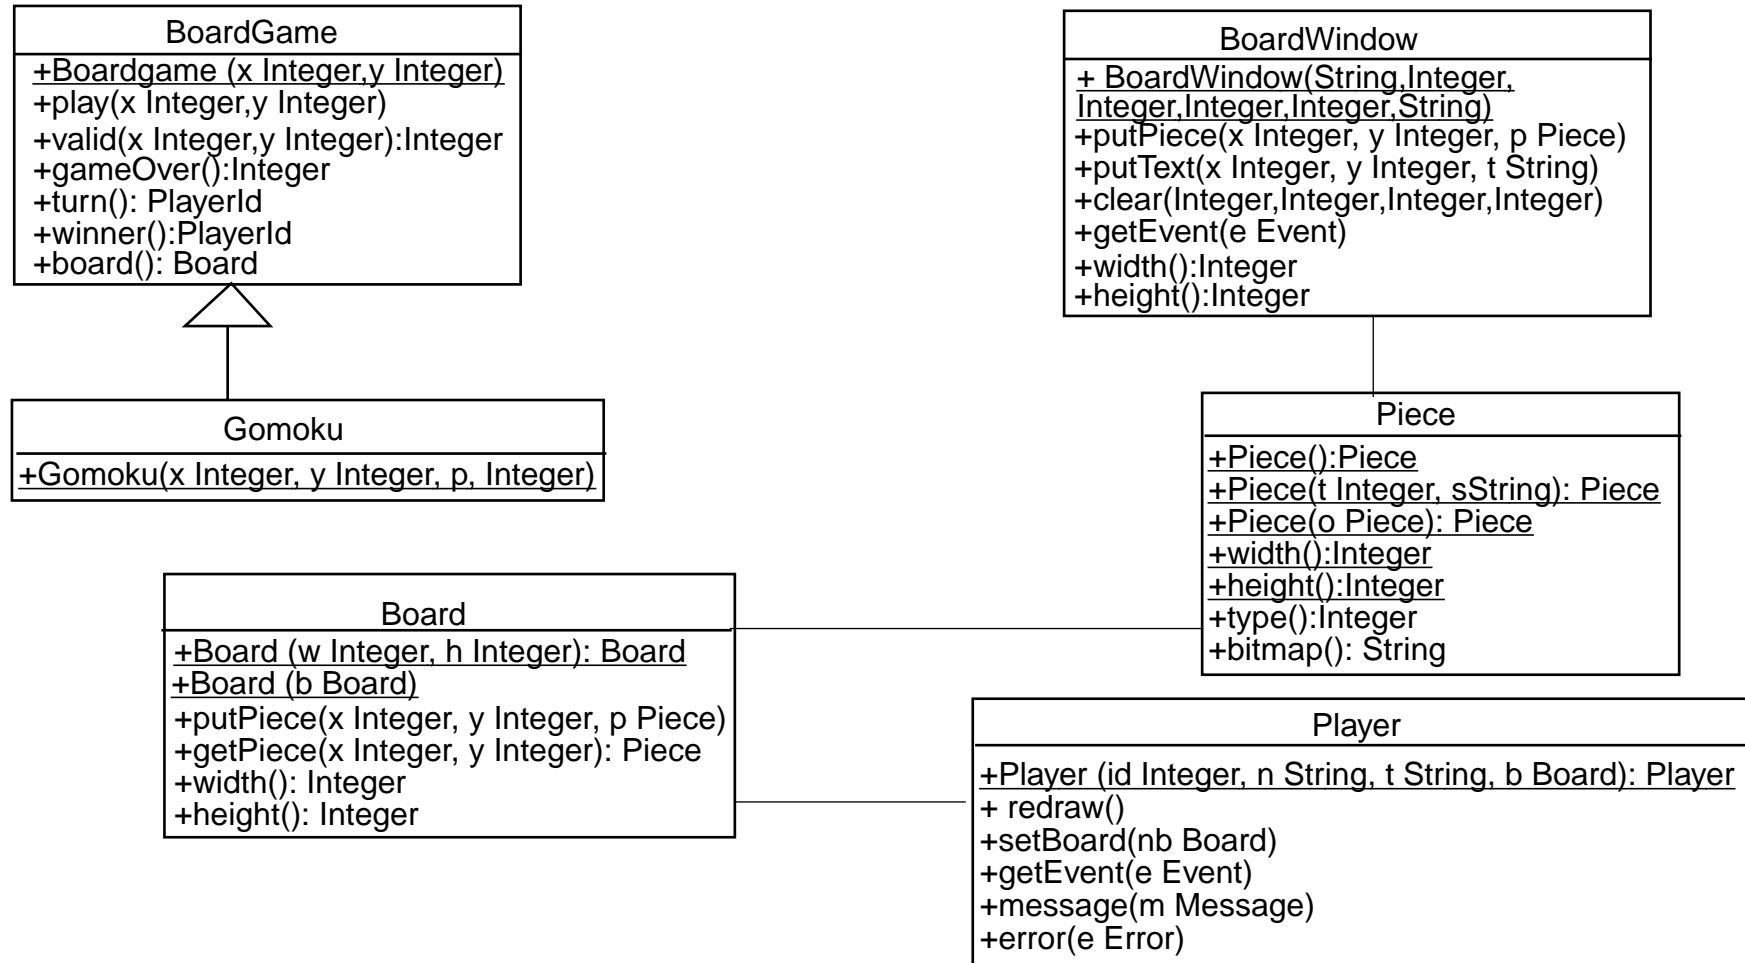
BoardGame

+Boardgame (x Integer,y Integer)
+play(x Integer,y Integer)
+valid(x Integer,y Integer):Integer
+gameOver():Integer
+turn(): PlayerId
+winner():PlayerId
+board(): Board

Gomoku

+Gomoku(x Integer, y Integer, p, Integer)

BoardWindow

+ BoardWindow(String,Integer, Integer,Integer,Integer,String)
+putPiece(x Integer, y Integer, p Piece)
+putText(x Integer, y Integer, t String)
+clear(Integer,Integer,Integer,Integer)
+getEvent(e Event)
+width():Integer
+height():Integer

Piece

+Piece():Piece
+Piece(t Integer, sString): Piece
+Piece(o Piece): Piece
+width():Integer
+height():Integer
+type():Integer
+bitmap(): String

Board

+Board (w Integer, h Integer): Board
+Board (b Board)
+putPiece(x Integer, y Integer, p Piece)
+getPiece(x Integer, y Integer): Piece
+width(): Integer
+height(): Integer

Player

+Player (id Integer, n String, t String, b Board): Player
+ redraw()
+setBoard(nb Board)
+getEvent(e Event)
+message(m Message)
+error(e Error)